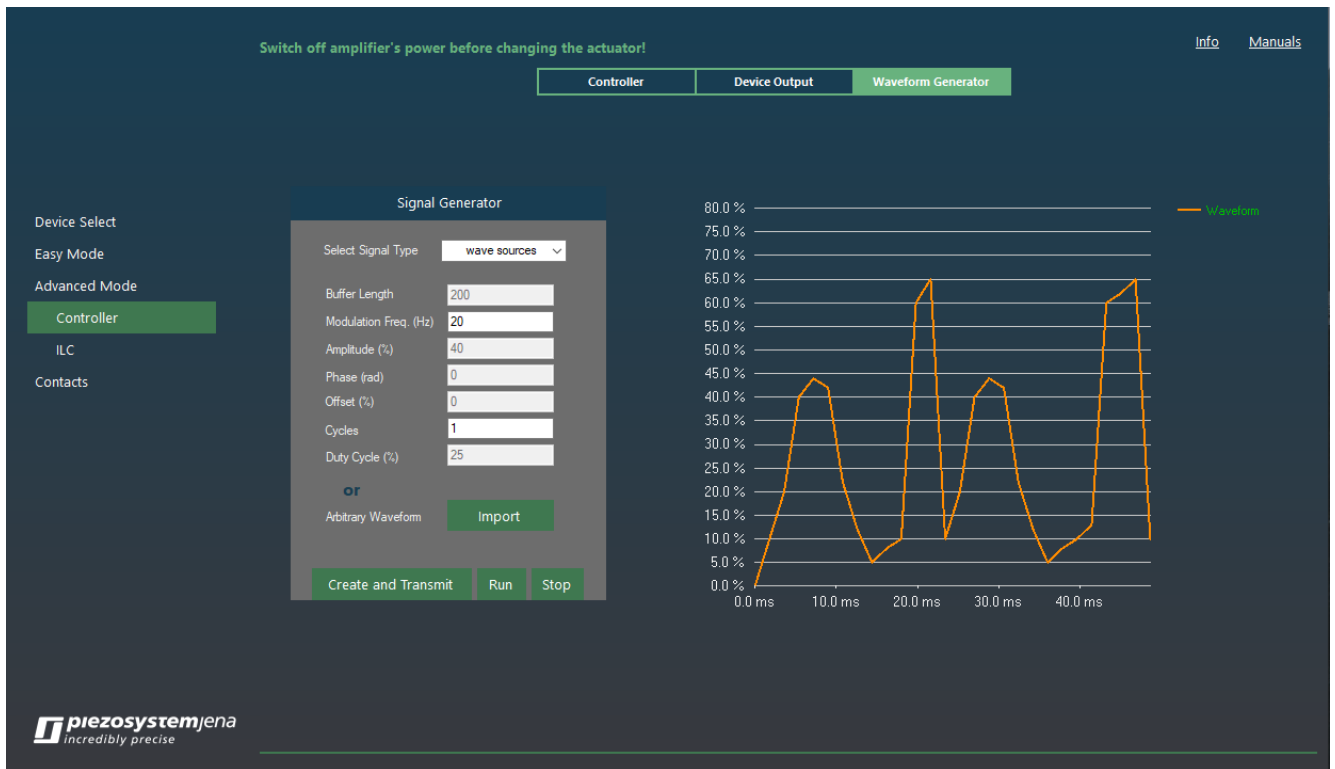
Switch off amplifier's power before changing the actuator!

Info Manuals

Controller | Device Output | Waveform Generator

Device Select
Easy Mode
Advanced Mode
Controller
ILC
Contacts

Signal Generator

Select Signal Type wave sources

Buffer Length 200
Modulation Freq. (Hz) 20
Amplitude (%) 40
Phase (rad) 0
Offset (%) 0
Cycles 1
Duty Cycle (%) 25

or

Arbitrary Waveform Import

Create and Transmit Run Stop

80.0 %
75.0 %
70.0 %
65.0 %
60.0 %
55.0 %
50.0 %
45.0 %
40.0 %
35.0 %
30.0 %
25.0 %
20.0 %
15.0 %
10.0 %
5.0 %
0.0 %
0.0 ms 10.0 ms 20.0 ms 30.0 ms 40.0 ms

Waveform

piezosystemjena
incredibly precise